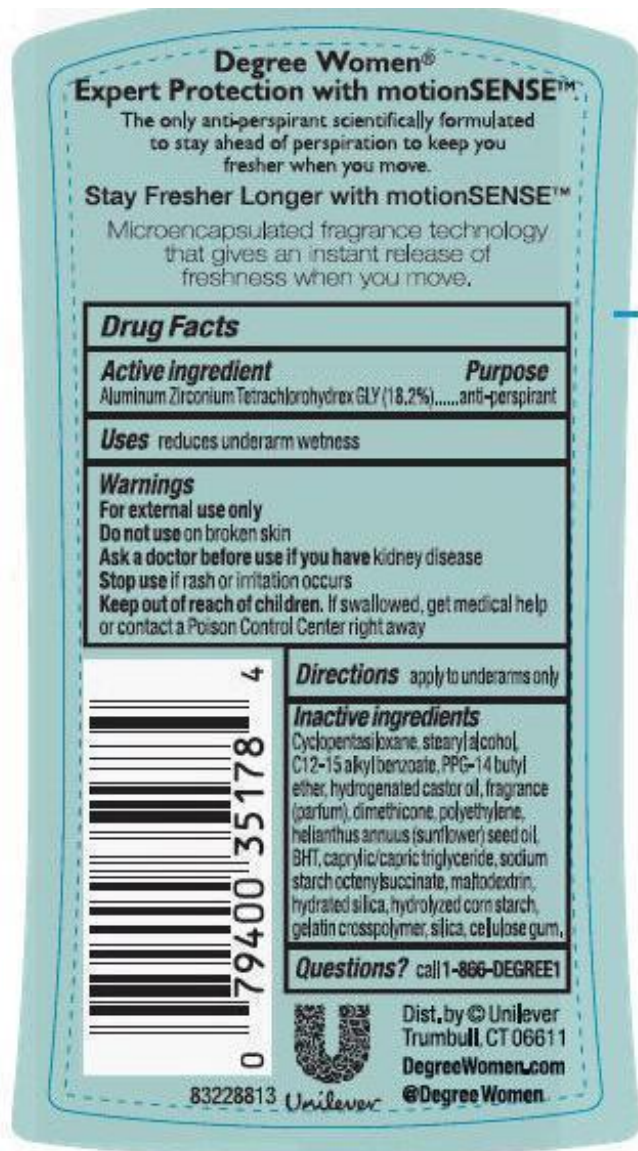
Degree Women®
Expert Protection with motionSENSE™

The only anti-perspirant scientifically formulated to stay ahead of perspiration to keep you fresher when you move.

Stay Fresher Longer with motionSENSE™

Microencapsulated fragrance technology that gives an instant release of freshness when you move.

Drug Facts

Active ingredient Purpose
Aluminum Zirconium Tetrachlorohydrex GLY (18.2%)......anti-perspirant

Uses reduces underarm wetness

Warnings
For external use only
Do not use on broken skin
Ask a doctor before use if you have kidney disease
Stop use if rash or irritation occurs
Keep out of reach of children. If swallowed, get medical help or contact a Poison Control Center right away

0 79400 35178 4

Directions apply to underarms only

Inactive ingredients
Cyclopentasiloxane, stearyl alcohol, C12-15 alkyl benzoate, PPG-14 butyl ether, hydrogenated castor oil, fragrance (parfum), dimethicone, polyethylene, helianthus annuus (sunflower) seed oil, BHT, caprylic/capric triglyceride, sodium starch octenylsuccinate, maltodextrin, hydrated silica, hydrolyzed corn starch, gelatin crosspolymer, silica, cellulose gum,

Questions? call 1-866-DEGREE1

Dist. by © Unilever
Trumbull, CT 06611
DegreeWomen.com
@Degree Women

83228813 Unilever